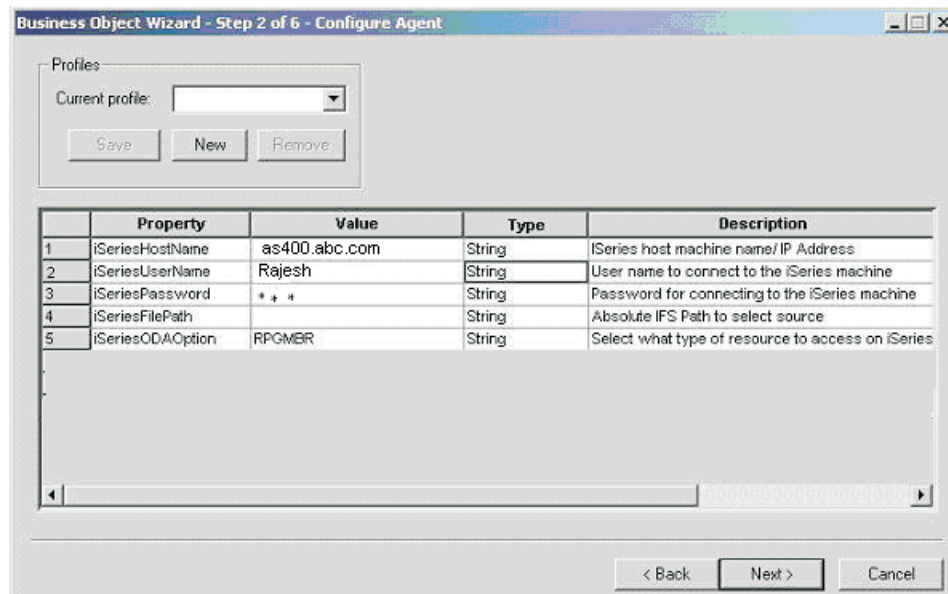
Business Object Wizard - Step 2 of 6 - Configure Agent

Profiles

Current profile:

Save New Remove

| | Property | Value | Type | Description |
|---|---|---|---|---|
| 1 | iSeriesHostName | as400.abc.com | String | ISeries host machine name/ IP Address |
| 2 | iSeriesUserName | Rajesh | String | User name to connect to the iSeries machine |
| 3 | iSeriesPassword | *** | String | Password for connecting to the iSeries machine |
| 4 | iSeriesFilePath | | String | Absolute IFS Path to select source |
| 5 | iSeriesODAOption | RPGMBR | String | Select what type of resource to access on iSeries |

< Back Next > Cancel